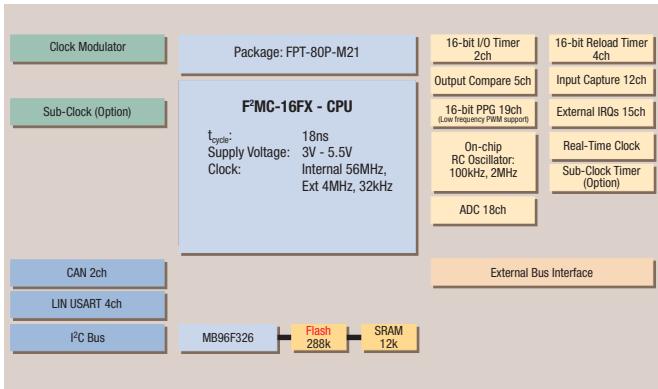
Clock Modulator

Sub-Clock (Option)

Package: FPT-80P-M21

F²MC-16FX - CPU

$t_{cycle}$: 18ns
Supply Voltage: 3V - 5.5V
Clock: Internal 56MHz, Ext 4MHz, 32kHz

16-bit I/O Timer 2ch

16-bit Reload Timer 4ch

Output Compare 5ch

Input Capture 12ch

16-bit PPG 19ch
(Low frequency PWM support)

External IRQs 15ch

On-chip RC Oscillator: 100kHz, 2MHz

Real-Time Clock

Sub-Clock Timer (Option)

ADC 18ch

CAN 2ch

External Bus Interface

LIN USART 4ch

I²C Bus

MB96F326

Flash 288k

SRAM 12k